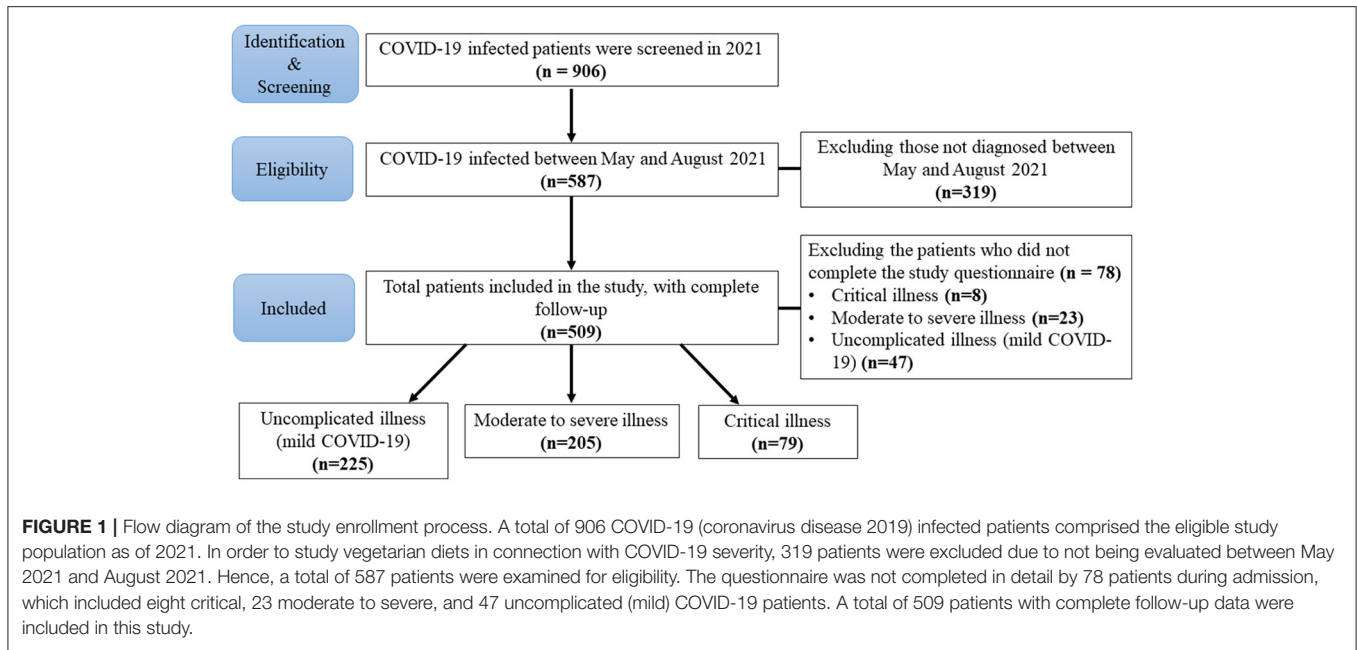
Identification & Screening

COVID-19 infected patients were screened in 2021
**(n = 906)**

Eligibility

COVID-19 infected between May and August 2021
**(n=587)**

Excluding those not diagnosed between May and August 2021
**(n=319)**

Included

Total patients included in the study, with complete follow-up
**(n=509)**

Excluding the patients who did not complete the study questionnaire **(n = 78)**
• Critical illness **(n=8)**
• Moderate to severe illness **(n=23)**
• Uncomplicated illness (mild COVID-19) **(n=47)**

Uncomplicated illness (mild COVID-19)
**(n=225)**

Moderate to severe illness
**(n=205)**

Critical illness
**(n=79)**

**FIGURE 1 |** Flow diagram of the study enrollment process. A total of 906 COVID-19 (coronavirus disease 2019) infected patients comprised the eligible study population as of 2021. In order to study vegetarian diets in connection with COVID-19 severity, 319 patients were excluded due to not being evaluated between May 2021 and August 2021. Hence, a total of 587 patients were examined for eligibility. The questionnaire was not completed in detail by 78 patients during admission, which included eight critical, 23 moderate to severe, and 47 uncomplicated (mild) COVID-19 patients. A total of 509 patients with complete follow-up data were included in this study.